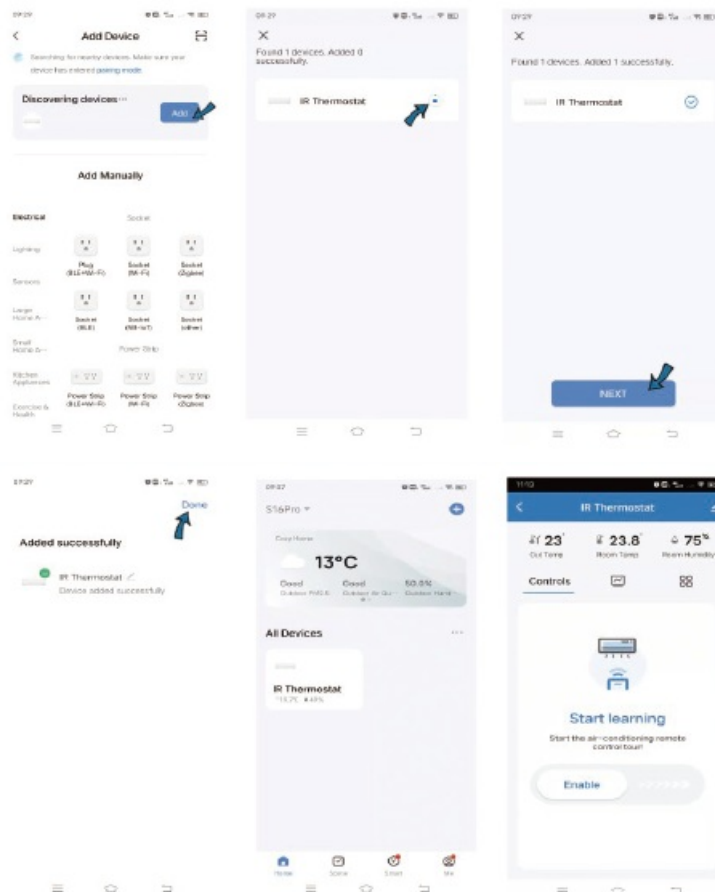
09:29

Add Device

Searching for nearby devices. Make sure your device has entered pairing mode.

Discovering devices...

Add

Add Manually

Electrical

Socket

Lighting

Plug (BLE+Wi-Fi)

Socket (Wi-Fi)

Socket (Zigbee)

Sensors

Large Home A...

Socket (BLE)

Socket (NB-IoT)

Socket (other)

Small Home A...

Power Strip

Kitchen Appliances

Power Strip (BLE+Wi-Fi)

Power Strip (Wi-Fi)

Power Strip (Zigbee)

Exercise & Health

09:29

Found 1 devices. Added 0 successfully.

IR Thermostat

09:29

Found 1 devices. Added 1 successfully.

IR Thermostat

NEXT

09:29

Done

Added successfully

IR Thermostat

Device added successfully

09:27

S16Pro

Cozy Home

13°C

Good
Outdoor PM2.5

Good
Outdoor Air Qu...

50.0%
Outdoor Hum...

All Devices

IR Thermostat

Home

Scene

Smart

Me

11:10

IR Thermostat

23°
Out Temp

23.8°
Room Temp

75%
Room Humidity

Controls

Start learning

Start the air-conditioning remote control tour!

Enable